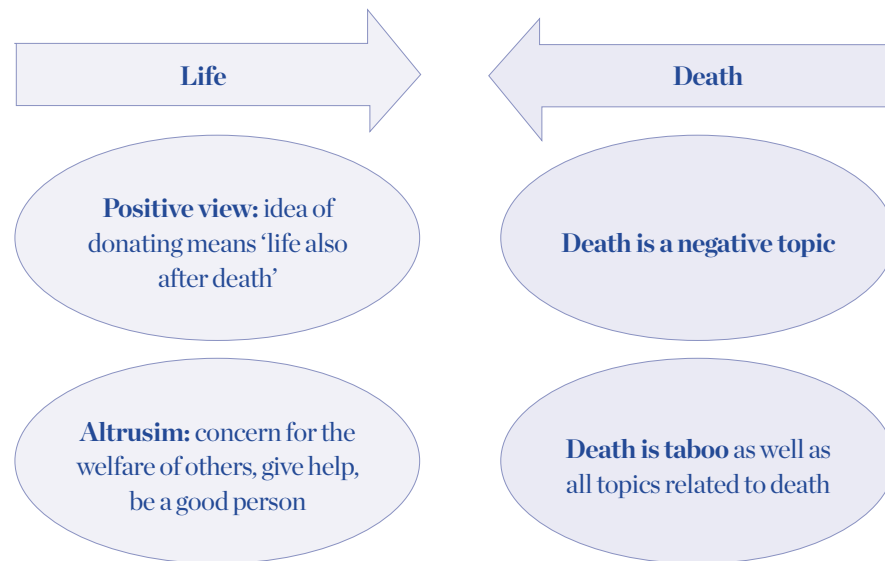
Life

Death

**Positive view:** idea of donating means 'life also after death'

**Death is a negative topic**

**Altrusim:** concern for the welfare of others, give help, be a good person

**Death is taboo** as well as all topics related to death